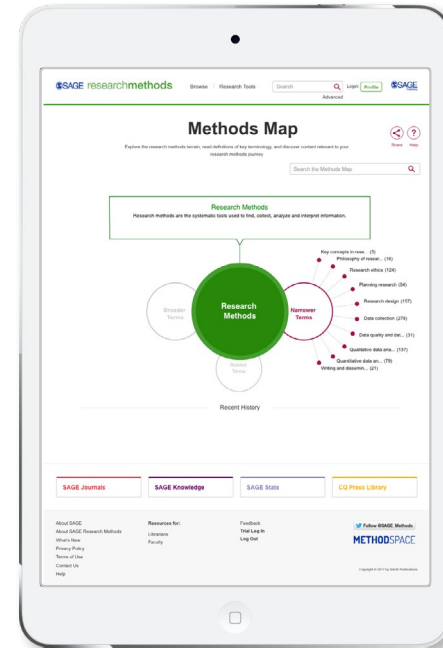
SSAGE researchmethods Browse Research Tools Search Advanced Login Profile SSAGE

Methods Map

Share Help

Explore the research methods terrain, read definitions of key terminology, and discover content relevant to your research methods journey

Search the Methods Map

Research Methods
Research methods are the systematic tools used to find, collect, analyze and interpret information.

Broader Terms

Research Methods

Related Terms

Narrower Terms

Key concepts in rese... (5)
Philosophy of resear... (16)
Research ethics (124)
Planning research (34)
Research design (157)
Data collection (276)
Data quality and dat... (31)
Qualitative data ana... (137)
Quantitative data an... (79)
Writing and dissemin... (21)

Recent History

SAGE Journals | SAGE Knowledge | SAGE Stats | CQ Press Library

About SAGE
About SAGE Research Methods
What's New
Privacy Policy
Terms of Use
Contact Us
Help

Resources for:
Librarians
Faculty

Feedback
Trial Log In
Log Out

Follow @SAGE_Methods
METHODSPACE

Copyright © 2013 by SAGE Publications